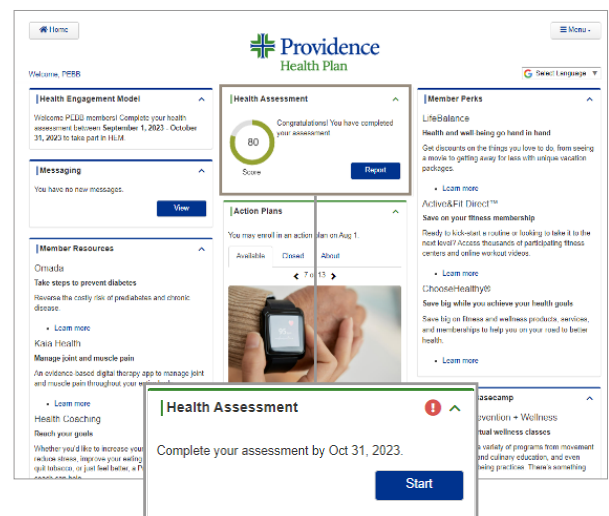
Home

Providence
Health Plan

Menu

Welcome, PEBB

Select Language

Health Engagement Model

Welcome PEBB members! Complete your health assessment between September 1, 2023 - October 31, 2023 to take part in HEM.

Messaging

You have no new messages.

View

Member Resources

Omada

Take steps to prevent diabetes

Reverse the costly risk of prediabetes and chronic disease.

Learn more

Kaia Health

Manage joint and muscle pain

An evidence-based digital therapy app to manage joint and muscle pain throughout your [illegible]

Learn more

Health Coaching

Reach your goals

Whether you'd like to increase your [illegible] reduce stress, improve your eating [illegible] quit tobacco, or just feel better, a P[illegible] coach can help.

Health Assessment

80

Score

Congratulations! You have completed your assessment

Report

Action Plans

You may enroll in an action plan on Aug 1.

Available Closed About

7 of 13

Member Perks

LifeBalance

Health and well-being go hand in hand

Get discounts on the things you love to do, from seeing a movie to getting away for less with unique vacation packages.

Learn more

Active&Fit Direct™

Save on your fitness membership

Ready to kick-start a routine or looking to take it to the next level? Access thousands of participating fitness centers and online workout videos.

Learn more

ChooseHealthy®

Save big while you achieve your health goals

Save big on fitness and wellness products, services, and memberships to help you on your road to better health.

Learn more

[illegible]asecamp

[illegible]evention + Wellness

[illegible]rtual wellness classes

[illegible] variety of programs from movement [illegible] and culinary education, and even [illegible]eing practices. There's something

Health Assessment

Complete your assessment by Oct 31, 2023.

Start